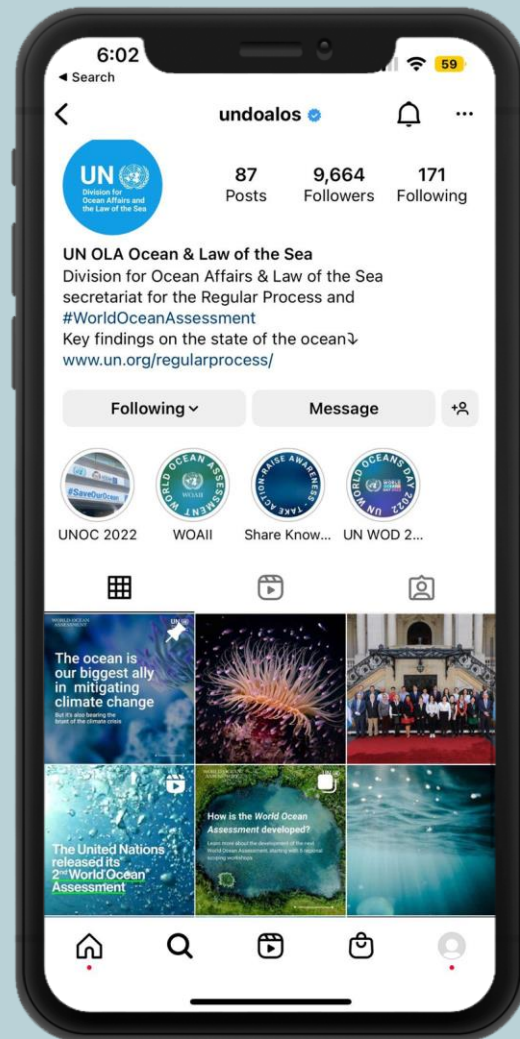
6:02
◂ Search
59

undoalos

UN
Division for Ocean Affairs and the Law of the Sea

87
Posts
9,664
Followers
171
Following

UN OLA Ocean & Law of the Sea
Division for Ocean Affairs & Law of the Sea secretariat for the Regular Process and #WorldOceanAssessment
Key findings on the state of the ocean⤵
www.un.org/regularprocess/

Following
Message

#SaveOurOcean
UNOC 2022
WORLD OCEAN ASSESSMENT
WOAII
WOAII
RAISE AWARENESS · TAKE ACTION ·
Share Know...
UN WORLD OCEANS DAY 2022
UN WOD 2...

WORLD OCEAN ASSESSMENT
The ocean is our biggest ally in mitigating climate change
But it's also bearing the brunt of the climate crisis

The United Nations released its 2nd World Ocean Assessment

WORLD OCEAN ASSESSMENT
How is the World Ocean Assessment developed?
Learn more about the development of the next World Ocean Assessment, starting with 5 regional scoping workshops